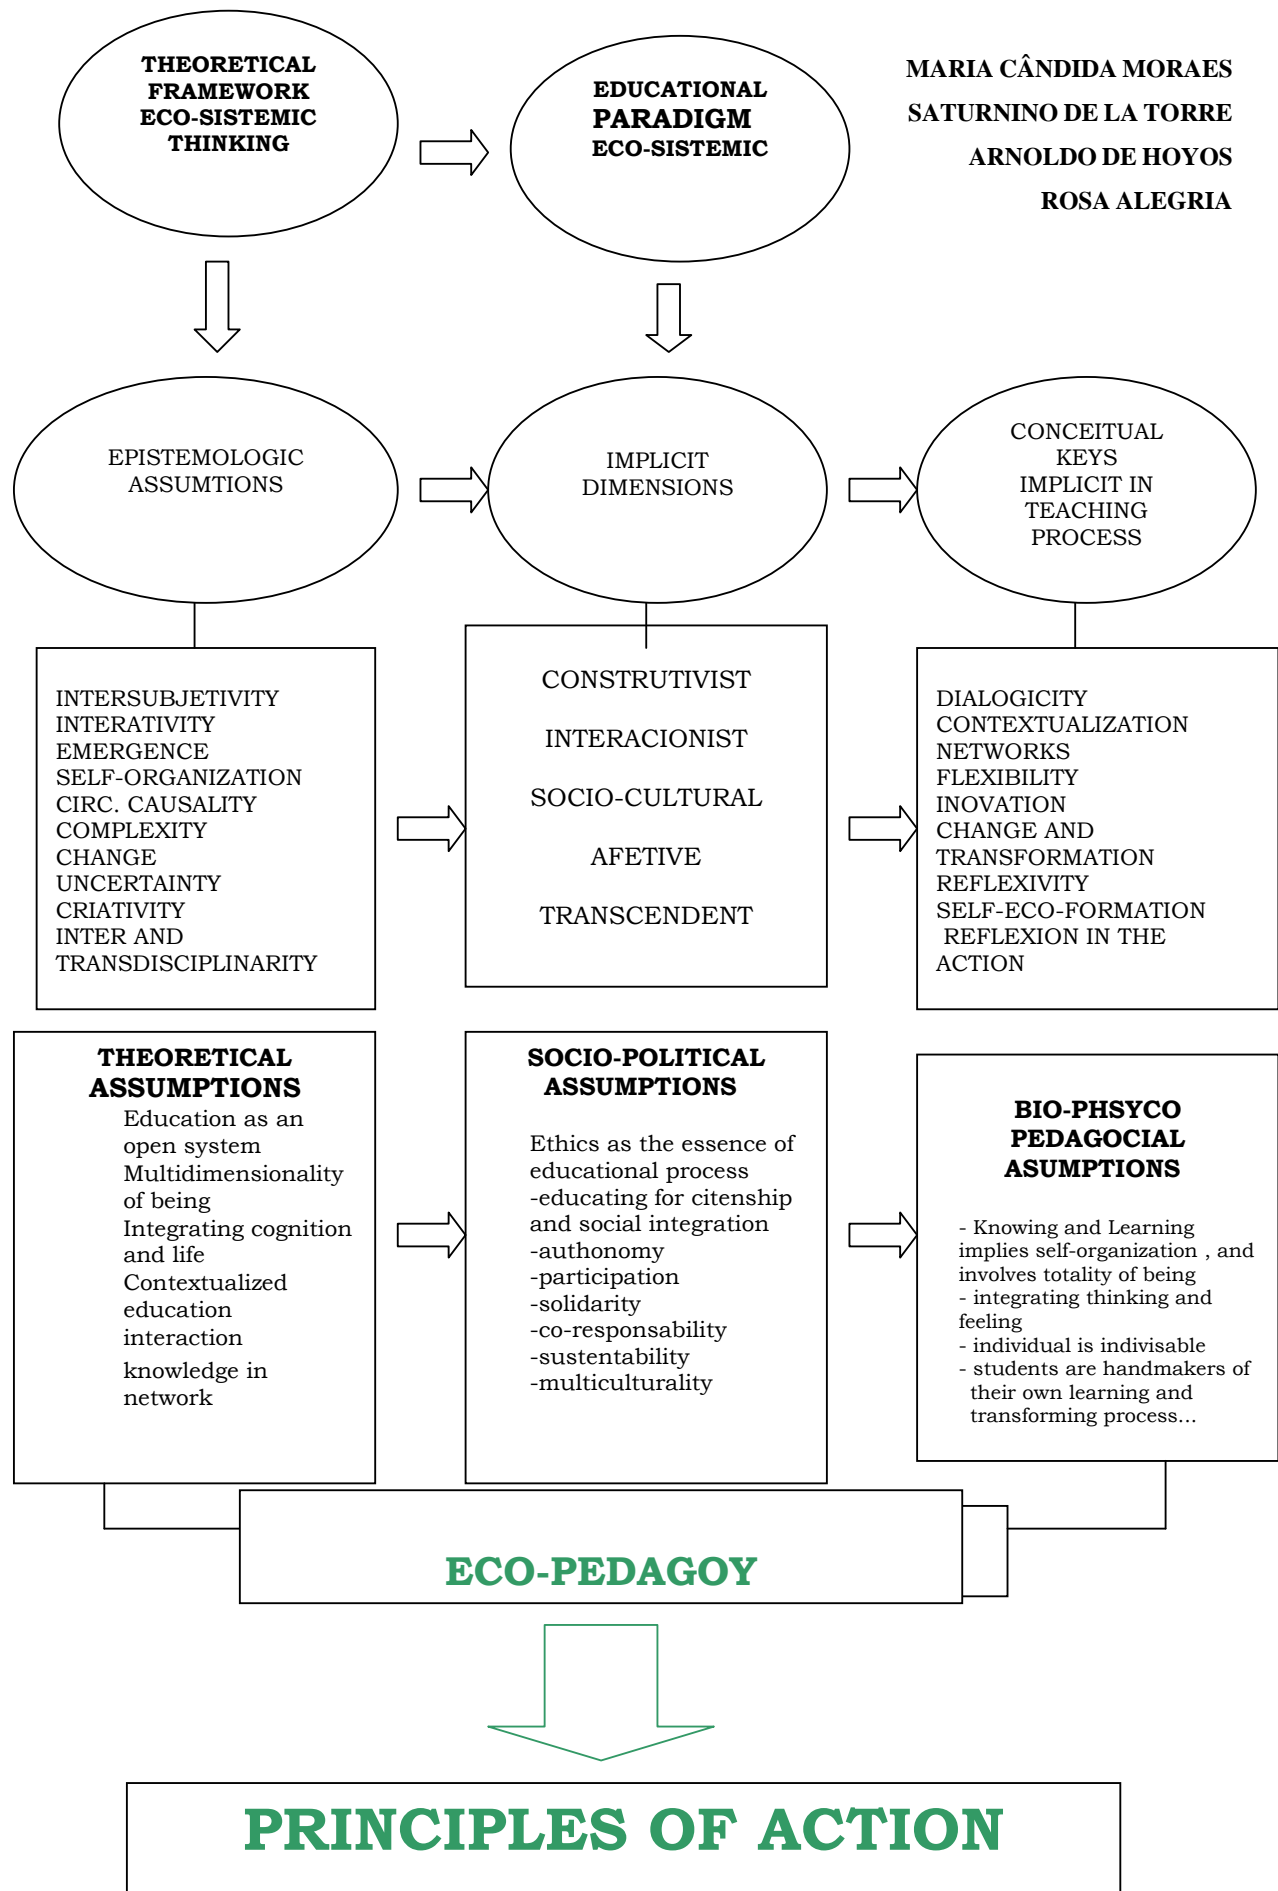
THEORETICAL FRAMEWORK ECO-SISTEMIC THINKING

EDUCATIONAL PARADIGM ECO-SISTEMIC

MARIA CÂNDIDA MORAES
SATURNINO DE LA TORRE
ARNOLDO DE HOYOS
ROSA ALEGRIA

EPISTEMOLOGIC ASSUMTIONS

IMPLICIT DIMENSIONS

CONCEITUAL KEYS IMPLICIT IN TEACHING PROCESS

INTERSUBJETIVITY
INTERATIVITY
EMERGENCE
SELF-ORGANIZATION
CIRC. CAUSALITY
COMPLEXITY
CHANGE
UNCERTAINTY
CRIATIVITY
INTER AND TRANSDISCIPLINARITY

CONSTRUTIVIST
INTERACIONIST
SOCIO-CULTURAL
AFETIVE
TRANSCENDENT

DIALOGICITY
CONTEXTUALIZATION
NETWORKS
FLEXIBILITY
INOVATION
CHANGE AND TRANSFORMATION
REFLEXIVITY
SELF-ECO-FORMATION
REFLEXION IN THE ACTION

THEORETICAL ASSUMPTIONS
Education as an open system
Multidimensionality of being
Integrating cognition and life
Contextualized education
interaction
knowledge in network

SOCIO-POLITICAL ASSUMPTIONS
Ethics as the essence of educational process
-educating for citenship and social integration
-authonomy
-participation
-solidarity
-co-responsability
-sustentability
-multiculturality

BIO-PHSYCO PEDAGOCIAL ASUMPTIONS
- Knowing and Learning implies self-organization , and involves totality of being
- integrating thinking and feeling
- individual is indivisable
- students are handmakers of their own learning and transforming process...

ECO-PEDAGOY

PRINCIPLES OF ACTION